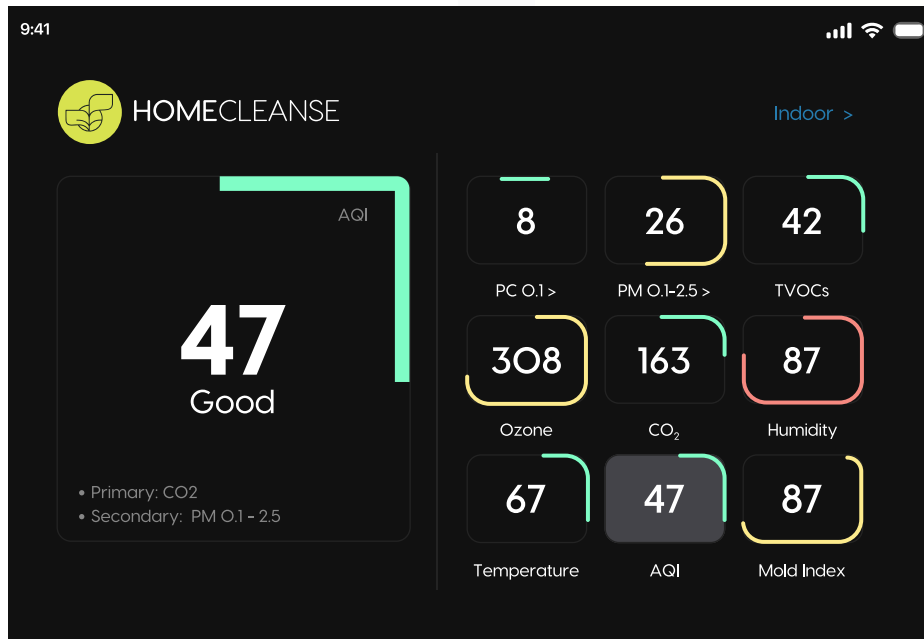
9:41

HOMECLEANSE

Indoor >

AQI

47

Good

• Primary: CO2
• Secondary: PM O.1 - 2.5

8

PC O.1 >

26

PM O.1-2.5 >

42

TVOCs

308

Ozone

163

$CO_2$

87

Humidity

67

Temperature

47

AQI

87

Mold Index